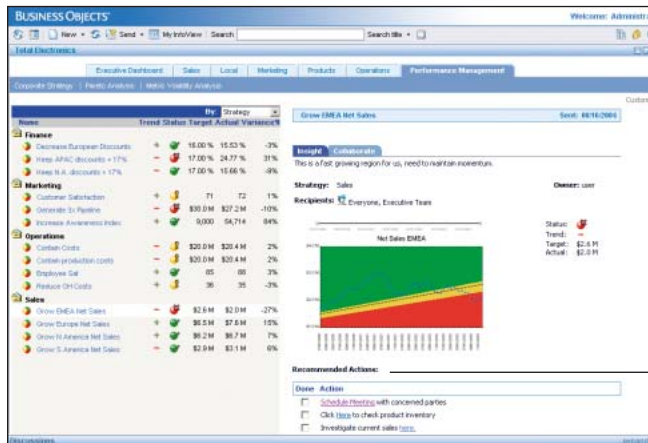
BUSINESS OBJECTS

Welcome: Administr

New • Send • My InfoView Search Search title •

Total Electronics

Executive Dashboard | Sales | Local | Marketing | Products | Operations | Performance Management

Corporate Strategy | Pareto Analysis | Metric Volatility Analysis

Custom

By: Strategy

| Name | Trend | Status | Target | Actual | Variance% |
|---|---|---|---|---|---|
| **Finance** | | | | | |
| Decrease European Discounts | + | | 18.00 % | 15.53 % | -3% |
| Keep APAC discounts < 17% | + | | 17.00 % | 24.77 % | 31% |
| Keep N.A. discounts < 17% | – | | 17.00 % | 15.66 % | -9% |
| **Marketing** | | | | | |
| Customer Satisfaction | + | | 71 | 72 | 1% |
| Generate 3x Pipeline | – | | $30.0 M | $27.2 M | -10% |
| Increase Awareness index | + | | 9,000 | 14,714 | 64% |
| **Operations** | | | | | |
| Contain Costs | – | | $20.0 M | $20.4 M | 2% |
| Contain production costs | – | | $20.0 M | $20.4 M | 2% |
| Employee Sat | + | | 85 | 88 | 3% |
| Reduce OH Costs | + | | 35 | 35 | -3% |
| **Sales** | | | | | |
| Grow EMEA Net Sales | – | | $2.6 M | $2.0 M | -27% |
| Grow Europe Net Sales | + | | $6.5 M | $7.8 M | 15% |
| Grow N America Net Sales | + | | $6.2 M | $6.7 M | 7% |
| Grow S America Net Sales | – | | $2.9 M | $3.1 M | 6% |

Grow EMEA Net Sales    Sent: 08/16/2006

Insight | Collaborate

This is a fast growing region for us, need to maintain momentum.

Strategy: Sales    Owner: user

Recipients: Everyone, Executive Team

Net Sales EMEA

Status:
Trend: –
Target: $2.6 M
Actual: $2.0 M

Recommended Actions:

| Done | Action |
|---|---|
| ☐ | Schedule Meeting with concerned parties |
| ☐ | Click Here to check product inventory |
| ☐ | Investigate current sales here. |

Discussions